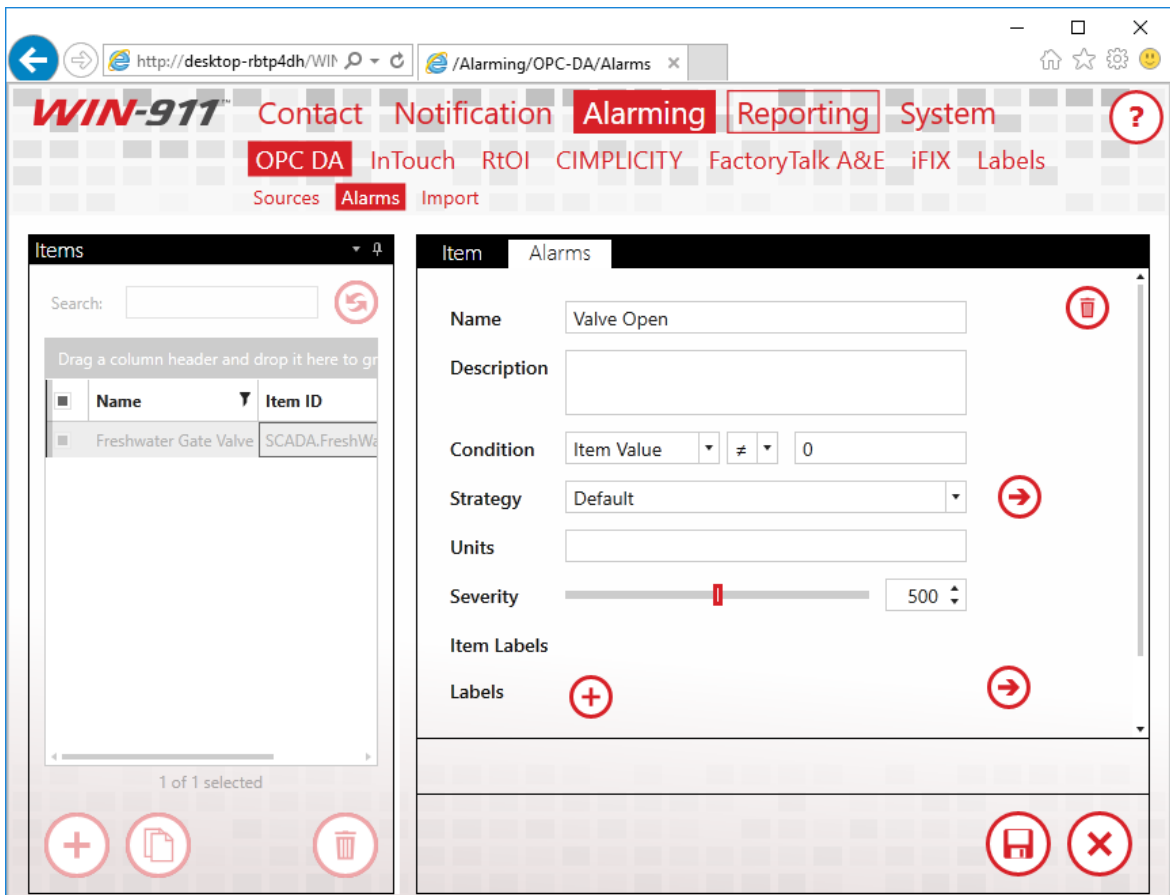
http://desktop-rbtp4dh/WIN
/Alarming/OPC-DA/Alarms

WIN-911™ Contact Notification Alarming Reporting System ?

OPC DA InTouch RtOI CIMPLICITY FactoryTalk A&E iFIX Labels

Sources Alarms Import

Items

Search:

Drag a column header and drop it here to gr

| | Name | Item ID |
|---|---|---|
| | Freshwater Gate Valve | SCADA.FreshWa |

1 of 1 selected

Item Alarms

Name Valve Open

Description

Condition Item Value ≠ 0

Strategy Default

Units

Severity 500

Item Labels

Labels